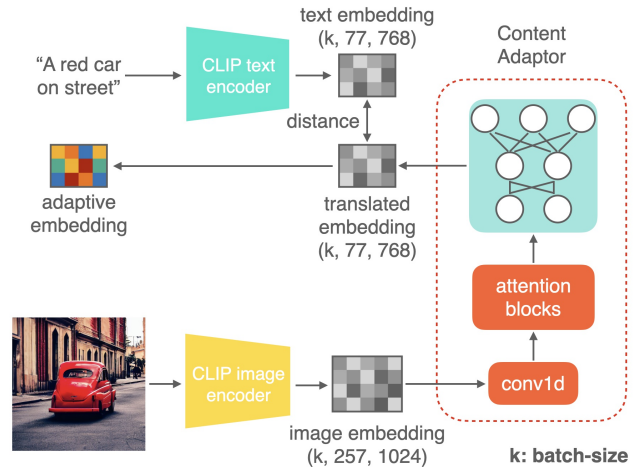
text embedding (k, 77, 768)

"A red car on street"

CLIP text encoder

Content Adaptor

distance

adaptive embedding

translated embedding (k, 77, 768)

attention blocks

CLIP image encoder

conv1d

image embedding (k, 257, 1024)

k: batch-size